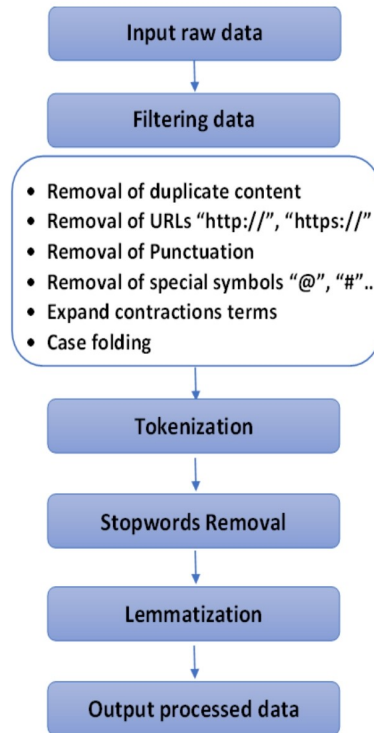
Input raw data

Filtering data

- Removal of duplicate content
- Removal of URLs "http://", "https://"
- Removal of Punctuation
- Removal of special symbols "@", "#"..
- Expand contractions terms
- Case folding

Tokenization

Stopwords Removal

Lemmatization

Output processed data